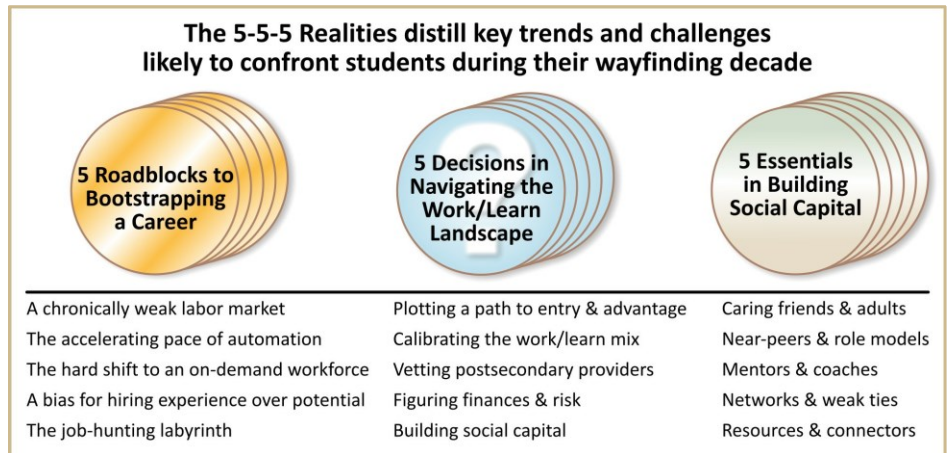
The 5-5-5 Realities distill key trends and challenges likely to confront students during their wayfinding decade

5 Roadblocks to Bootstrapping a Career

5 Decisions in Navigating the Work/Learn Landscape

5 Essentials in Building Social Capital

A chronically weak labor market
The accelerating pace of automation
The hard shift to an on-demand workforce
A bias for hiring experience over potential
The job-hunting labyrinth

Plotting a path to entry & advantage
Calibrating the work/learn mix
Vetting postsecondary providers
Figuring finances & risk
Building social capital

Caring friends & adults
Near-peers & role models
Mentors & coaches
Networks & weak ties
Resources & connectors